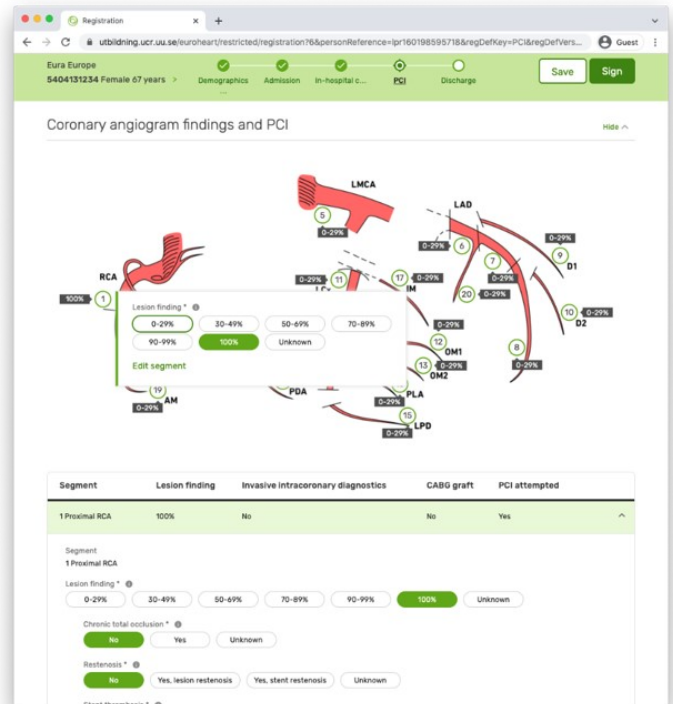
Registration
utbildning.ucr.uu.se/euroheart/restricted/registration?6&personReference=lpr160198595718&regDefKey=PCI&regDefVers...
Guest

Eura Europe
5404131234 Female 67 years
Demographics
Admission
In-hospital c...
PCI
Discharge
Save
Sign

Coronary angiogram findings and PCI
Hide

LMCA
5
0-29%
LAD
0-29%
6
0-29%
9
D1
7
0-29%
RCA
0-29%
11
17
0-29%
20
0-29%
100%
1
IM
10
0-29%
D2
Lesion finding *
0-29%
30-49%
50-69%
70-89%
0-29%
90-99%
100%
Unknown
12
OM1
8
Edit segment
13
0-29%
OM2
0-29%
19
PDA
PLA
AM
0-29%
0-29%
15
LPD
0-29%

| Segment | Lesion finding | Invasive intracoronary diagnostics | CABG graft | PCI attempted |
|---|---|---|---|---|
| 1 Proximal RCA | 100% | No | No | Yes |

Segment
1 Proximal RCA

Lesion finding *
0-29%
30-49%
50-69%
70-89%
90-99%
100%
Unknown

Chronic total occlusion *
No
Yes
Unknown

Restenosis *
No
Yes, lesion restenosis
Yes, stent restenosis
Unknown

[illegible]